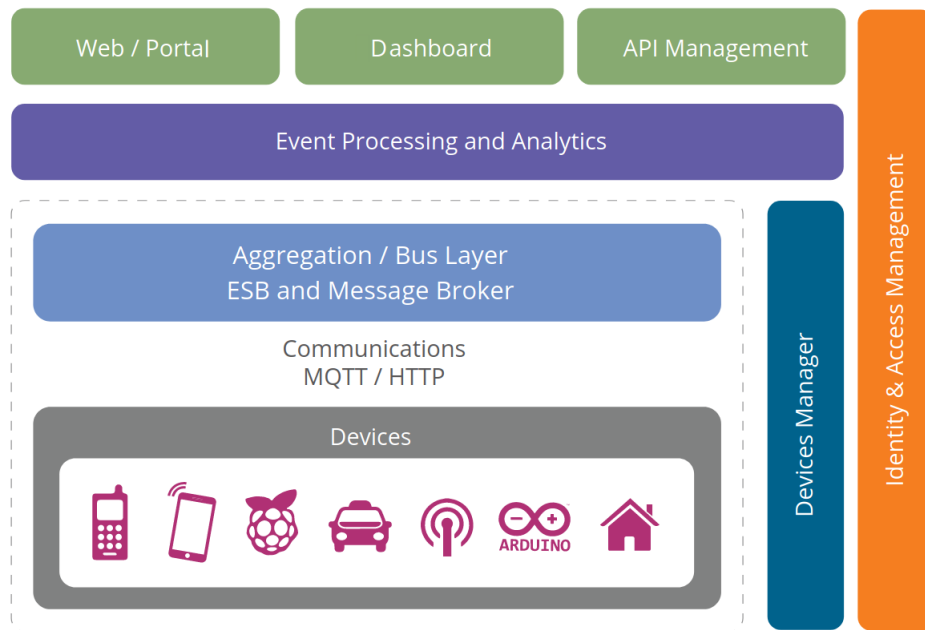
Web / Portal

Dashboard

API Management

Event Processing and Analytics

Aggregation / Bus Layer
ESB and Message Broker

Communications
MQTT / HTTP

Devices

ARDUINO

Devices Manager

Identity & Access Management